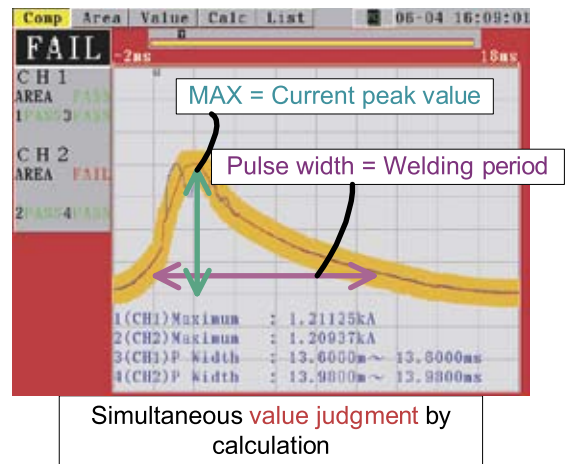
Comp Area Value Calc List 06-04 16:09:01

FAIL

-2ms 18ms

CH1
AREA PASS
1 PASS 3 PASS

CH2
AREA FAIL

2 PASS 4 PASS

MAX = Current peak value

Pulse width = Welding period

1(CH1)Maximum : 1.21125kA
2(CH2)Maximum : 1.20937kA
3(CH1)P Width : 13.6000m~ 13.6000ms
4(CH2)P Width : 13.9800m~ 13.9800ms

Simultaneous value judgment by calculation